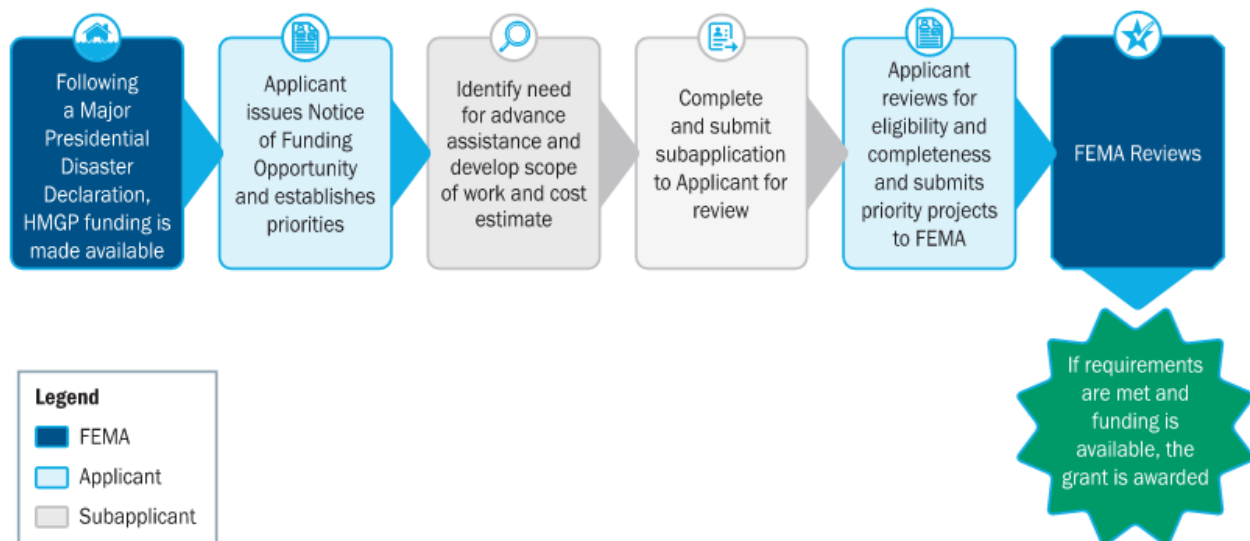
Following a Major Presidential Disaster Declaration, HMGP funding is made available

Applicant issues Notice of Funding Opportunity and establishes priorities

Identify need for advance assistance and develop scope of work and cost estimate

Complete and submit subapplication to Applicant for review

Applicant reviews for eligibility and completeness and submits priority projects to FEMA

FEMA Reviews

If requirements are met and funding is available, the grant is awarded

Legend

FEMA

Applicant

Subapplicant